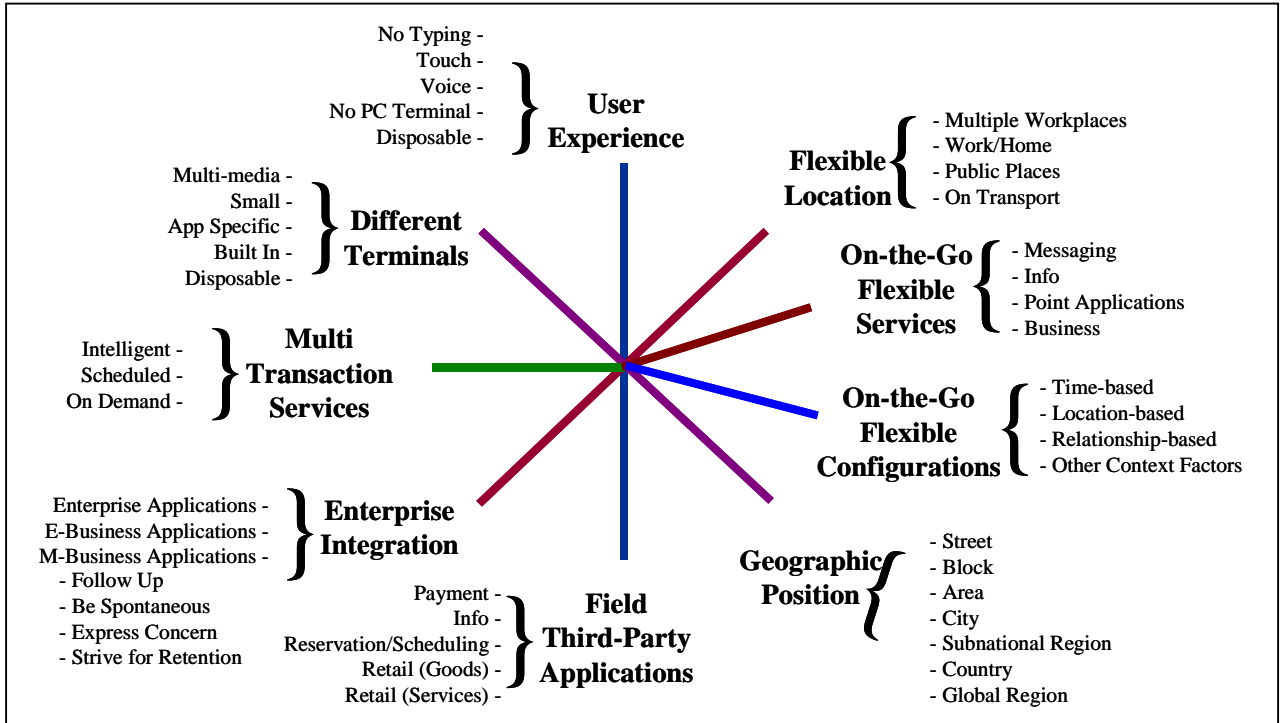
No Typing -
Touch -
Voice -
No PC Terminal -
Disposable -

User Experience

Flexible Location

- Multiple Workplaces
- Work/Home
- Public Places
- On Transport

Multi-media -
Small -
App Specific -
Built In -
Disposable -

Different Terminals

On-the-Go Flexible Services

- Messaging
- Info
- Point Applications
- Business

Intelligent -
Scheduled -
On Demand -

Multi Transaction Services

On-the-Go Flexible Configurations

- Time-based
- Location-based
- Relationship-based
- Other Context Factors

Enterprise Applications -
E-Business Applications -
M-Business Applications -
- Follow Up
- Be Spontaneous
- Express Concern
- Strive for Retention

Enterprise Integration

Geographic Position

- Street
- Block
- Area
- City
- Subnational Region
- Country
- Global Region

Payment -
Info -
Reservation/Scheduling -
Retail (Goods) -
Retail (Services) -

Field Third-Party Applications